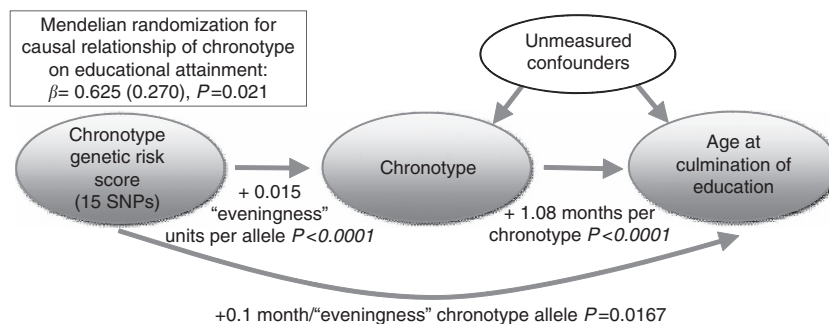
Mendelian randomization for causal relationship of chronotype on educational attainment: $\beta$= 0.625 (0.270), $P$=0.021

Unmeasured confounders

Chronotype genetic risk score (15 SNPs)

Chronotype

Age at culmination of education

+ 0.015 "eveningness" units per allele $P<0.0001$

+ 1.08 months per chronotype $P<0.0001$

+0.1 month/"eveningness" chronotype allele $P$=0.0167